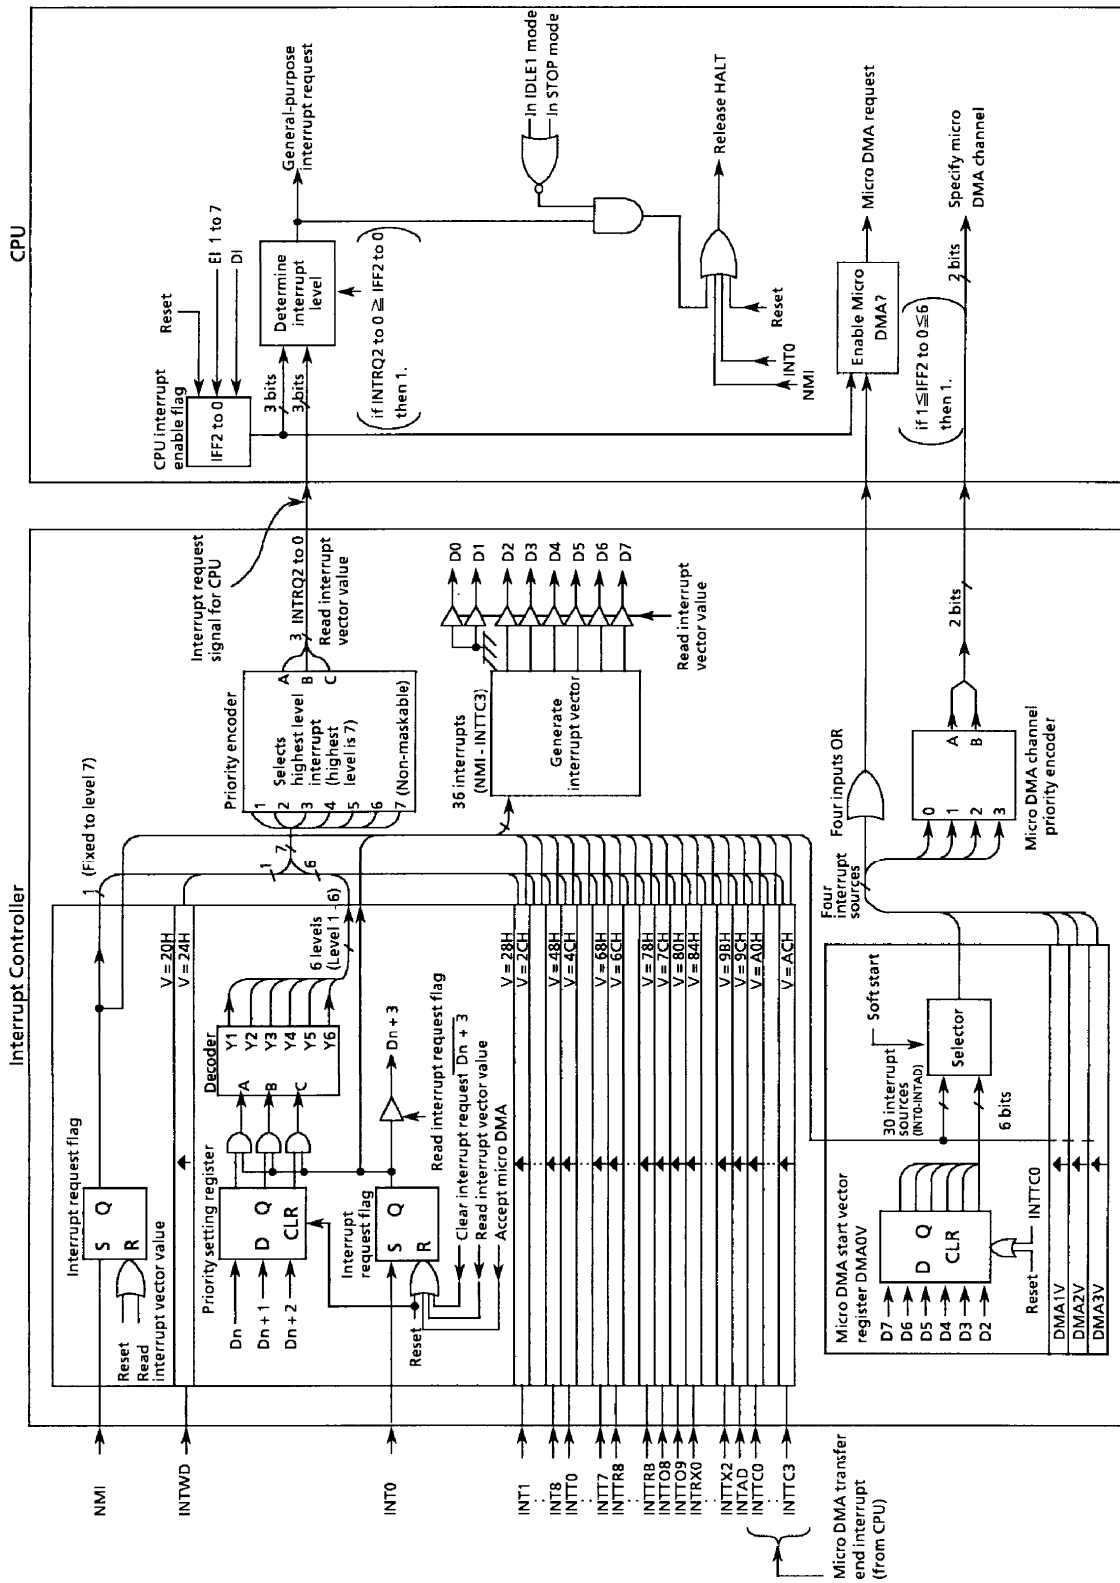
Interrupt Controller

CPU

NMI

INTWD

INT0

INT1
INT8
INTT0
INTT7
INTTR8
INTTRB
INTTO8
INTTO9
INTRX0
INTTX2
INTAD
INTTC0
INTTC3

Micro DMA transfer end interrupt (from CPU)

Interrupt request flag
S Q
R
Reset
Read interrupt vector value

V = 20H
V = 24H

1 (Fixed to level 7)

Priority setting register
D Q
CLR
Dn
Dn + 1
Dn + 2

Decoder
A B C
Y1 Y2 Y3 Y4 Y5 Y6

6 levels (Level 1 - 6)

7
6
1

Interrupt request flag
S Q
R
Reset
Clear interrupt request $\overline{Dn+3}$
Read interrupt vector value
Accept micro DMA
Read interrupt request flag
Dn + 3

V = 28H
V = 2CH
V = 48H
V = 4CH
V = 68H
V = 6CH
V = 78H
V = 7CH
V = 80H
V = 84H
V = 9BH
V = 9CH
V = A0H
V = ACH

Priority encoder
1 2 3 4 5 6 7 (Non-maskable)
Selects highest level interrupt (highest level is 7)
A B C

3 INTRQ2 to 0
Read interrupt vector value
Interrupt request signal for CPU

36 interrupts (NMI - INTTC3)
Generate interrupt vector
D0 D1 D2 D3 D4 D5 D6 D7
Read interrupt vector value

Micro DMA start vector register DMA0V
D7 D6 D5 D4 D3 D2
D Q
CLR
Reset
INTTC0
DMA1V
DMA2V
DMA3V

30 interrupt sources (INT0-INTAD)
6 bits
Selector
Soft start

Four interrupt sources
Four inputs OR

Micro DMA channel priority encoder
0 1 2 3
A B
2 bits

CPU interrupt enable flag
IFF2 to 0
Reset
EI 1 to 7
DI
3 bits
3 bits
Determine interrupt level
General-purpose interrupt request
(if INTRQ2 to 0 ≧ IFF2 to 0 then 1.

In IDLE1 mode
In STOP mode
Release HALT
Reset
INT0
NMI

Enable Micro DMA?
Micro DMA request
(if 1≦IFF2 to 0≦6 then 1.
2 bits
Specify micro DMA channel